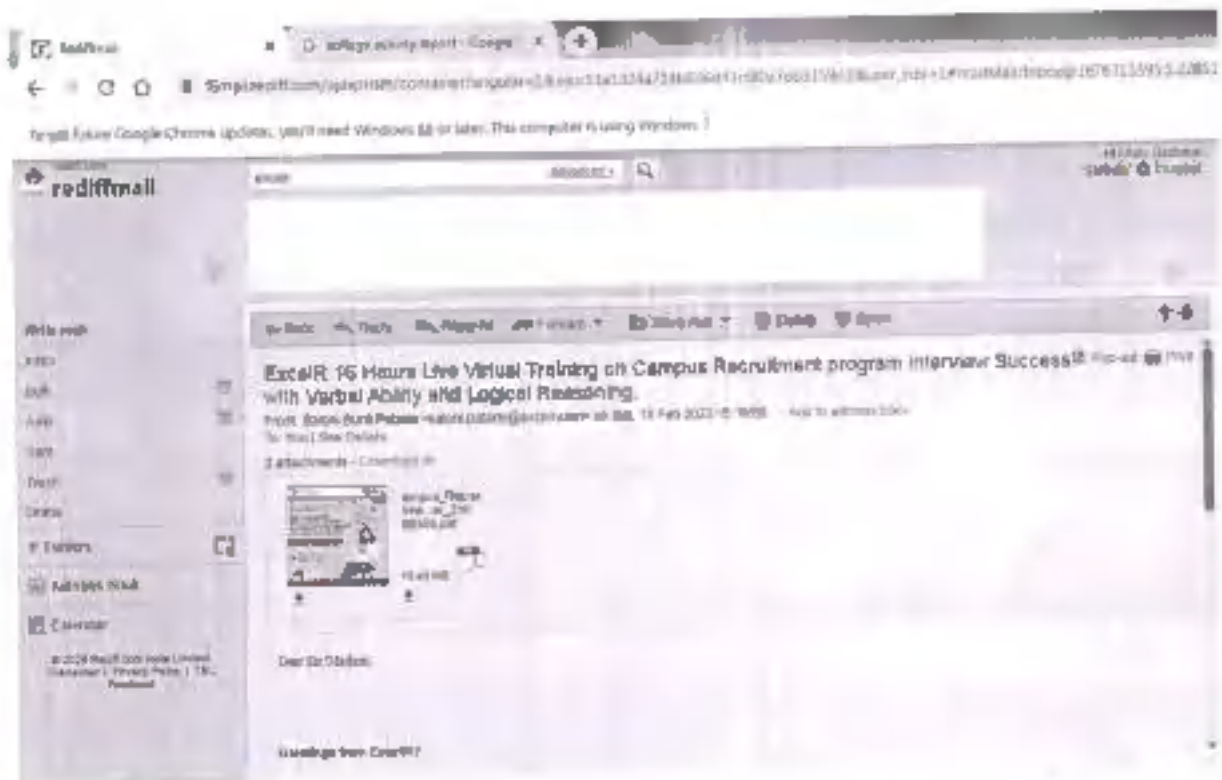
Rediffmail

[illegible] activity report - Google

f5mail.rediff.com/ajaxprism/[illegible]

To get future Google Chrome updates, you'll need Windows 10 or later. This computer is using Windows 7.

rediffmail

Search

Write mail

Inbox

Draft

Sent

Trash

Online

Folders

Address Book

Calendar

© 2023 Rediff.com India Limited
Disclaimer | Privacy Policy | T&C | Feedback

Back Reply Reply All Forward Move mail Delete Spam

ExcelR: 16 Hours Live Virtual Training on Campus Recruitment program Interview Success with Verbal Ability and Logical Reasoning.

From: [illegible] on Sat, 18 Feb 2023 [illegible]

To: You | See Details

2 attachments - Download all

campus_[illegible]

Dear Sir/Madam,

Greetings from ExcelR!